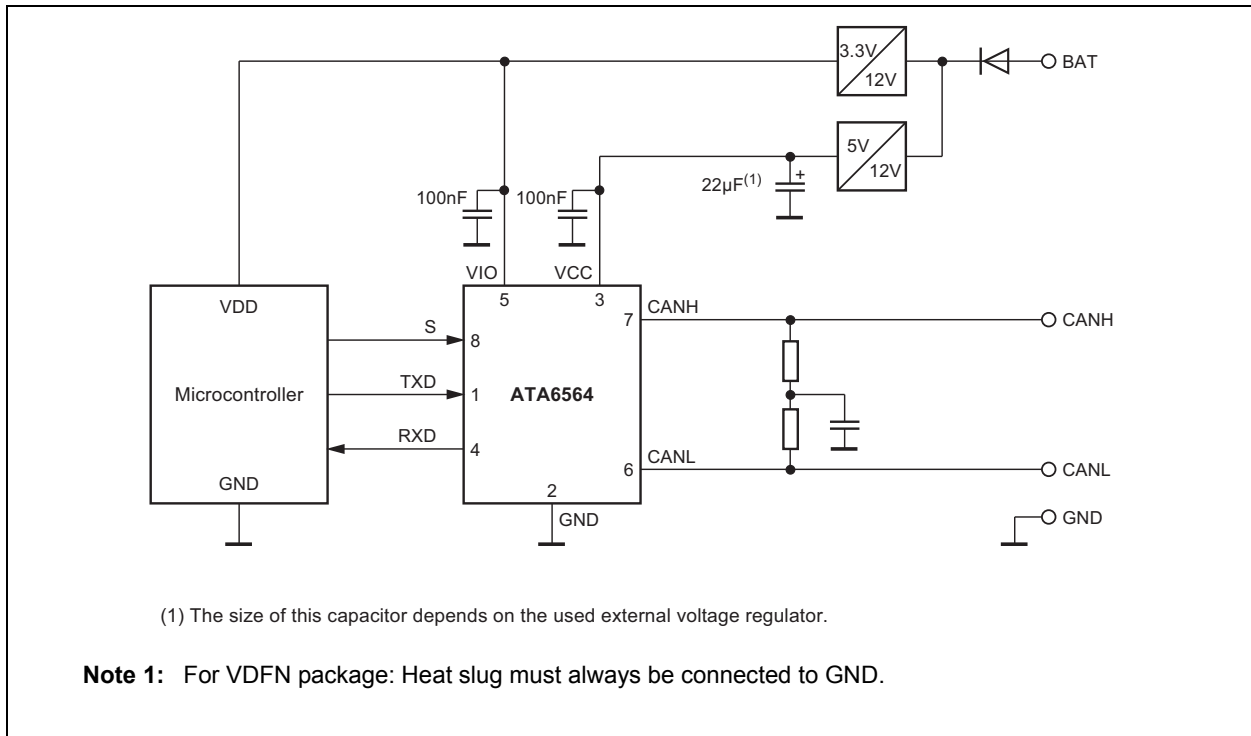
3.3V
12V
BAT
5V
12V
22µF$^{(1)}$
+
100nF
100nF
VIO
VCC
VDD
5
3
7
CANH
CANH
S
8
Microcontroller
TXD
1
ATA6564
RXD
4
6
CANL
CANL
GND
2
GND
GND

(1) The size of this capacitor depends on the used external voltage regulator.

**Note 1:** For VDFN package: Heat slug must always be connected to GND.